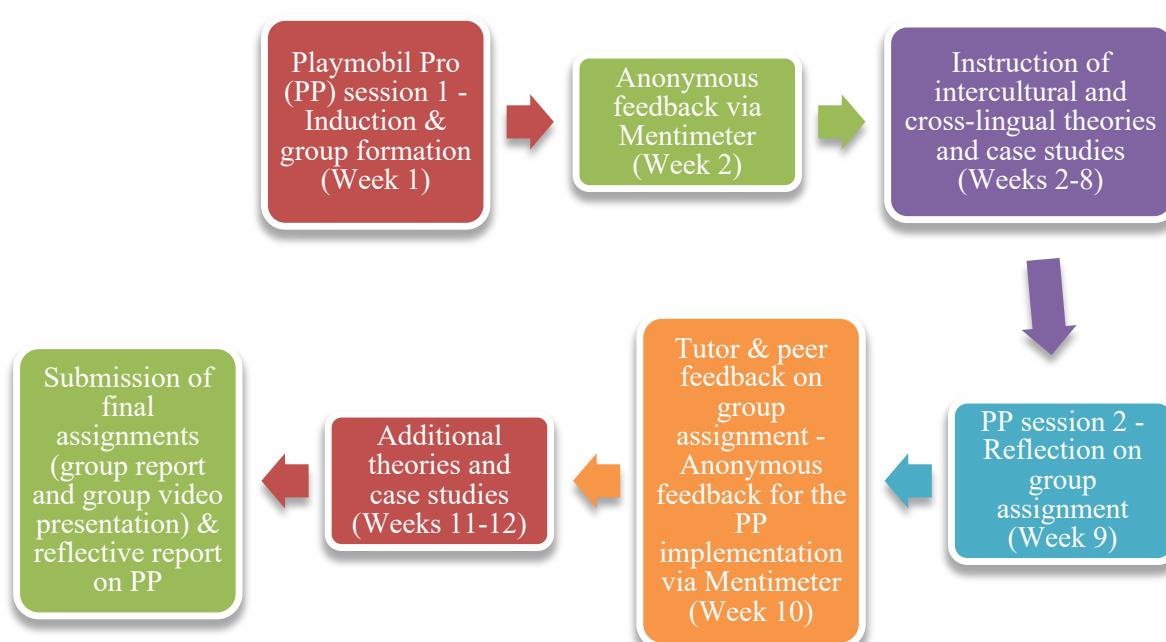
Playmobil Pro (PP) session 1 - Induction & group formation (Week 1)

Anonymous feedback via Mentimeter (Week 2)

Instruction of intercultural and cross-lingual theories and case studies (Weeks 2-8)

PP session 2 - Reflection on group assignment (Week 9)

Tutor & peer feedback on group assignment - Anonymous feedback for the PP implementation via Mentimeter (Week 10)

Additional theories and case studies (Weeks 11-12)

Submission of final assignments (group report and group video presentation) & reflective report on PP